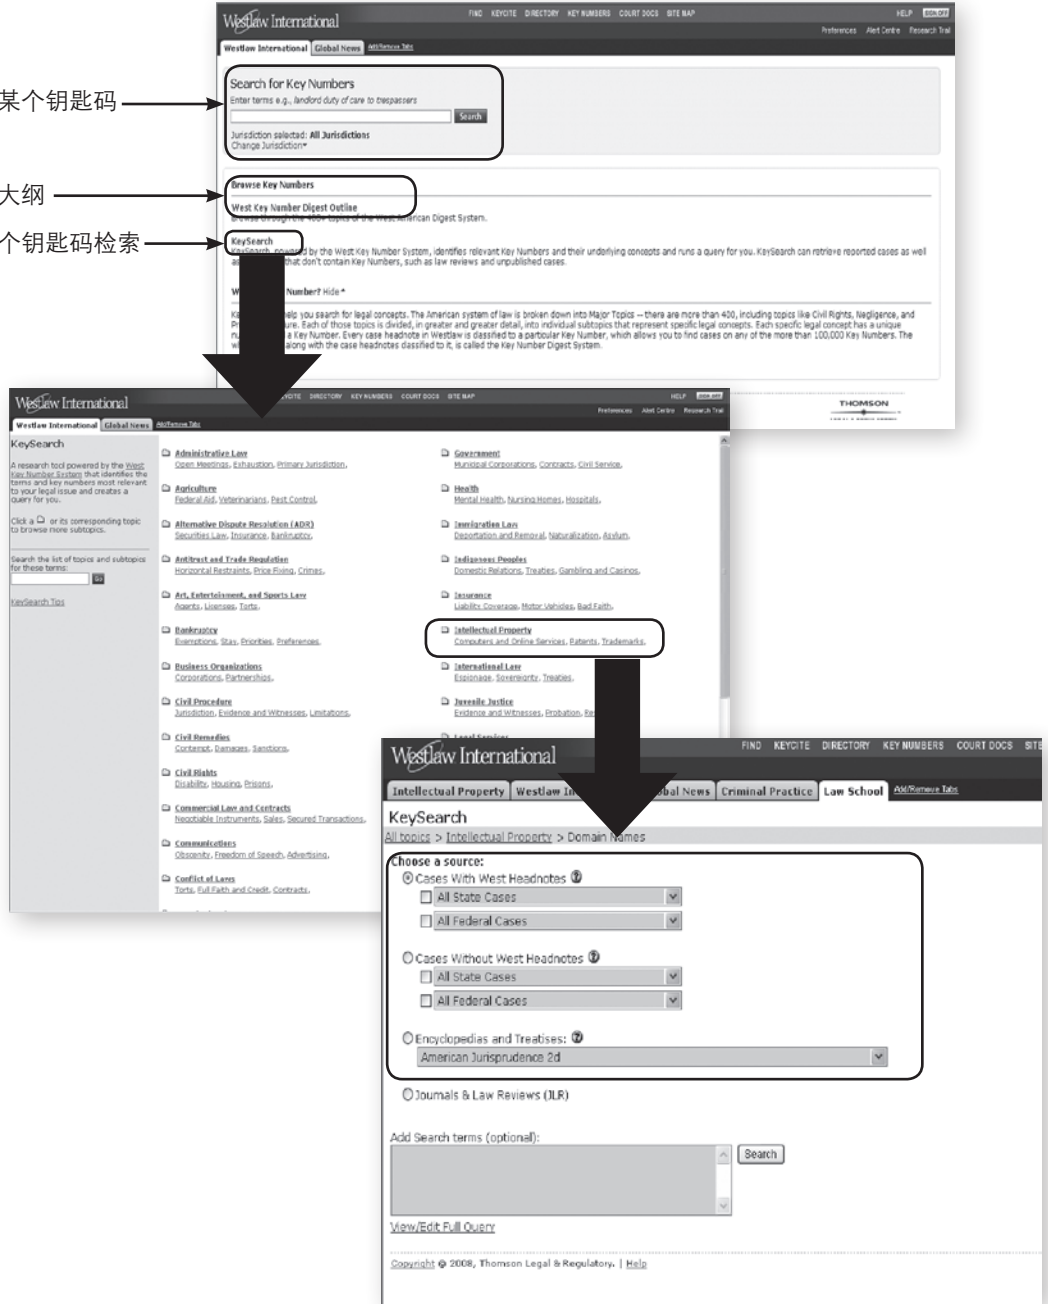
某个钥匙码

大纲

个钥匙码检索

Westlaw International

FIND KEYCITE DIRECTORY KEY NUMBERS COURT DOCS SITE MAP HELP SIGN OFF

Preferences Alert Centre Research Trail

Westlaw International | Global News | Add/Remove Tabs

Search for Key Numbers

Enter terms e.g., landlord duty of care to trespassers

Search

Jurisdiction selected: All Jurisdictions

Change Jurisdiction

Browse Key Numbers

West Key Number Digest Outline

Browse through the 400+ topics of the West American Digest System.

KeySearch

KeySearch, powered by the West Key Number System, identifies relevant Key Numbers and their underlying concepts and runs a query for you. KeySearch can retrieve reported cases as well as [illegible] that don't contain Key Numbers, such as law reviews and unpublished cases.

W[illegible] Number? Hide

K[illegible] elp you search for legal concepts. The American system of law is broken down into Major Topics – there are more than 400, including topics like Civil Rights, Negligence, and Pr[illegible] ure. Each of those topics is divided, in greater and greater detail, into individual subtopics that represent specific legal concepts. Each specific legal concept has a unique n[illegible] a Key Number. Every case headnote in Westlaw is classified to a particular Key Number, which allows you to find cases on any of the more than 100,000 Key Numbers. The w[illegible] along with the case headnotes classified to it, is called the Key Number Digest System.

THOMSON

Westlaw International

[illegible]YCITE DIRECTORY KEY NUMBERS COURT DOCS SITE MAP HELP SIGN OFF

Preferences Alert Centre Research Trail

Westlaw International | Global News | Add/Remove Tabs

KeySearch

A research tool powered by the West Key Number System that identifies the terms and key numbers most relevant to your legal issue and creates a query for you.

Click a or its corresponding topic to browse more subtopics.

Search the list of topics and subtopics for these terms:

Go

KeySearch Tips

Administrative Law
Open Meetings, Exhaustion, Primary Jurisdiction,

Agriculture
Federal Aid, Veterinarians, Pest Control,

Alternative Dispute Resolution (ADR)
Securities Law, Insurance, Bankruptcy,

Antitrust and Trade Regulation
Horizontal Restraints, Price Fixing, Crimes,

Art, Entertainment, and Sports Law
Agents, Licenses, Torts,

Bankruptcy
Exemptions, Stay, Priorities, Preferences,

Business Organizations
Corporations, Partnerships,

Civil Procedure
Jurisdiction, Evidence and Witnesses, Limitations,

Civil Remedies
Contempt, Damages, Sanctions,

Civil Rights
Disability, Housing, Prisons,

Commercial Law and Contracts
Negotiable Instruments, Sales, Secured Transactions,

Communications
Obscenity, Freedom of Speech, Advertising,

Conflict of Laws
Torts, Full Faith and Credit, Contracts,

Government
Municipal Corporations, Contracts, Civil Service,

Health
Mental Health, Nursing Homes, Hospitals,

Immigration Law
Deportation and Removal, Naturalization, Asylum,

Indigenous Peoples
Domestic Relations, Treaties, Gambling and Casinos,

Insurance
Liability Coverage, Motor Vehicles, Bad Faith,

Intellectual Property
Computers and Online Services, Patents, Trademarks,

International Law
Espionage, Sovereignty, Treaties,

Juvenile Justice
Evidence and Witnesses, Probation, Re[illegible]

Westlaw International

FIND KEYCITE DIRECTORY KEY NUMBERS COURT DOCS SITE

Intellectual Property | Westlaw In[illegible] | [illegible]bal News | Criminal Practice | Law School | Add/Remove Tabs

KeySearch

All topics > Intellectual Property > Domain Names

Choose a source:

Cases With West Headnotes
All State Cases
All Federal Cases

Cases Without West Headnotes
All State Cases
All Federal Cases

Encyclopedias and Treatises:
American Jurisprudence 2d

Journals & Law Reviews (JLR)

Add Search terms (optional):

Search

View/Edit Full Query

Copyright © 2008, Thomson Legal & Regulatory. | Help